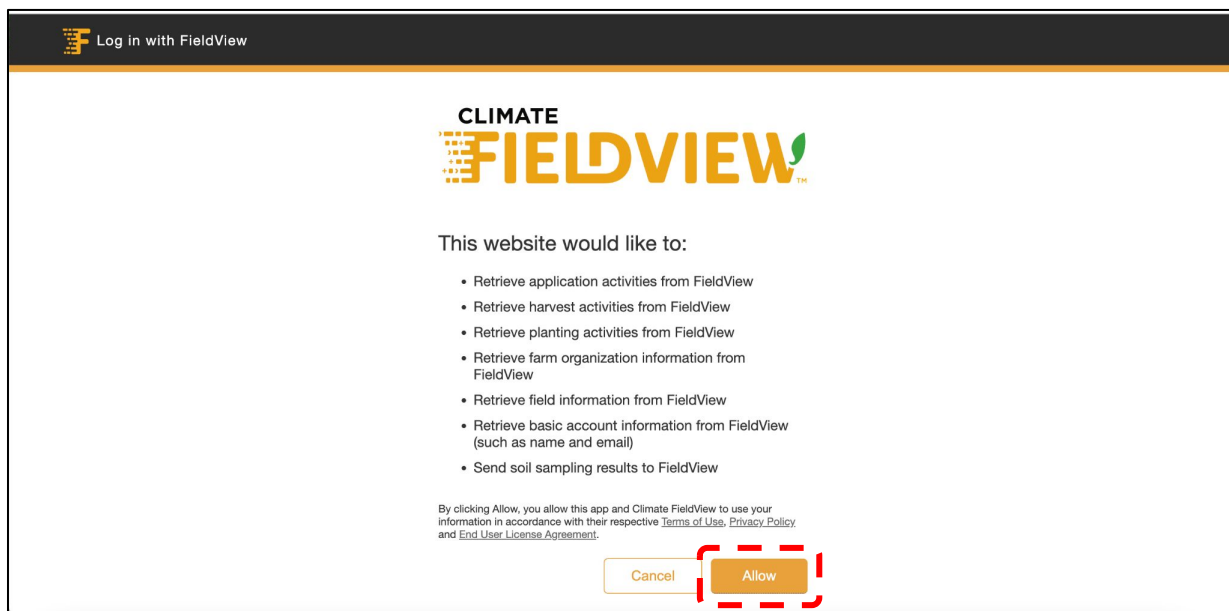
Log in with FieldView

CLIMATE
FIELDVIEW™

This website would like to:

- Retrieve application activities from FieldView
- Retrieve harvest activities from FieldView
- Retrieve planting activities from FieldView
- Retrieve farm organization information from FieldView
- Retrieve field information from FieldView
- Retrieve basic account information from FieldView (such as name and email)
- Send soil sampling results to FieldView

By clicking Allow, you allow this app and Climate FieldView to use your information in accordance with their respective Terms of Use, Privacy Policy and End User License Agreement.

Cancel Allow